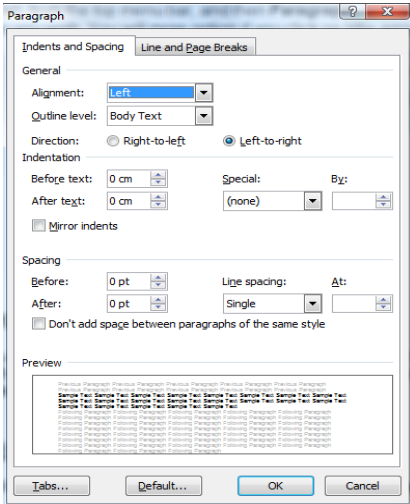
Paragraph

Indents and Spacing | Line and Page Breaks

General

Alignment: Left

Outline level: Body Text

Direction: Right-to-left   Left-to-right

Indentation

Before text: 0 cm   Special:   By:

After text: 0 cm   (none)

Mirror indents

Spacing

Before: 0 pt   Line spacing:   At:

After: 0 pt   Single

Don't add space between paragraphs of the same style

Preview

Previous Paragraph Previous Paragraph Previous Paragraph Previous Paragraph Previous Paragraph Previous Paragraph Previous Paragraph Previous Paragraph Previous Paragraph
Sample Text Sample Text Sample Text Sample Text Sample Text Sample Text Sample Text Sample Text Sample Text Sample Text Sample Text Sample Text Sample Text Sample Text Sample Text Sample Text Sample Text Sample Text Sample Text Sample Text Sample Text Sample Text Sample Text Sample Text Sample Text Sample Text
Following Paragraph Following Paragraph Following Paragraph Following Paragraph Following Paragraph Following Paragraph Following Paragraph Following Paragraph Following Paragraph Following Paragraph Following Paragraph Following Paragraph Following Paragraph Following Paragraph Following Paragraph Following Paragraph Following Paragraph Following Paragraph Following Paragraph Following Paragraph

Tabs...   Default...   OK   Cancel